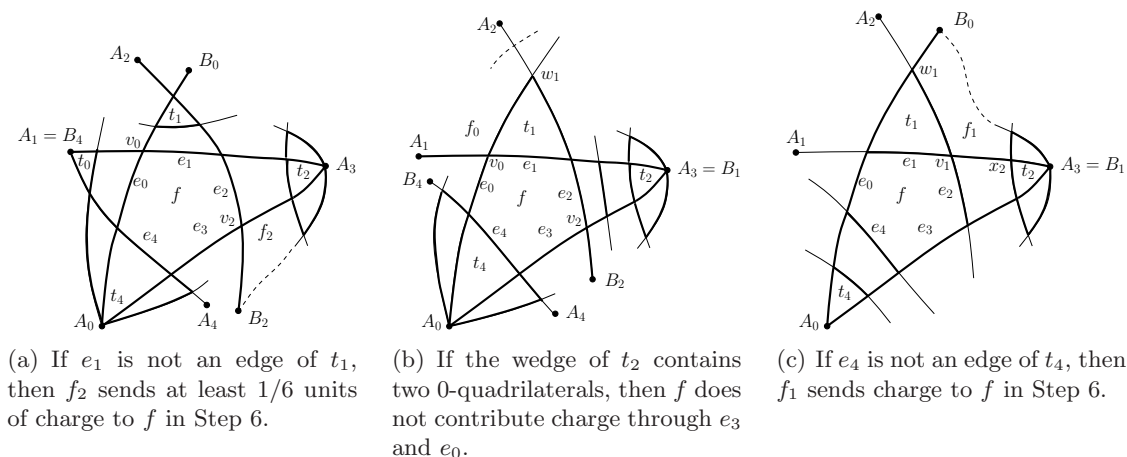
$A_2$ $B_0$ $t_1$ $A_1 = B_4$ $v_0$ $t_0$ $e_1$ $A_3$ $t_2$ $e_0$ $e_2$ $f$ $e_3$ $v_2$ $e_4$ $f_2$ $t_4$ $A_0$ $A_4$ $B_2$

(a) If $e_1$ is not an edge of $t_1$, then $f_2$ sends at least 1/6 units of charge to $f$ in Step 6.

$A_2$ $w_1$ $f_0$ $t_1$ $A_1$ $v_0$ $e_1$ $A_3 = B_1$ $t_2$ $B_4$ $e_0$ $e_2$ $f$ $v_2$ $e_4$ $e_3$ $t_4$ $B_2$ $A_0$ $A_4$

(b) If the wedge of $t_2$ contains two 0-quadrilaterals, then $f$ does not contribute charge through $e_3$ and $e_0$.

$A_2$ $B_0$ $w_1$ $t_1$ $f_1$ $A_1$ $e_1$ $v_1$ $x_2$ $t_2$ $A_3 = B_1$ $e_0$ $f$ $e_2$ $e_4$ $e_3$ $t_4$ $A_0$

(c) If $e_4$ is not an edge of $t_4$, then $f_1$ sends charge to $f$ in Step 6.